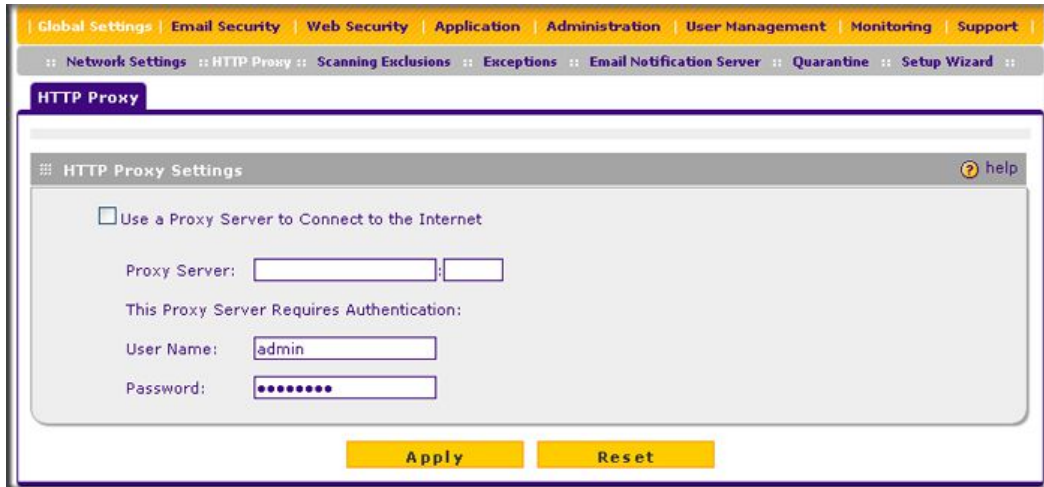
| Global Settings | Email Security | Web Security | Application | Administration | User Management | Monitoring | Support |

:: Network Settings :: HTTP Proxy :: Scanning Exclusions :: Exceptions :: Email Notification Server :: Quarantine :: Setup Wizard ::

HTTP Proxy

HTTP Proxy Settings

help

Use a Proxy Server to Connect to the Internet

Proxy Server: :

This Proxy Server Requires Authentication:

User Name: admin

Password: ••••••••

Apply

Reset